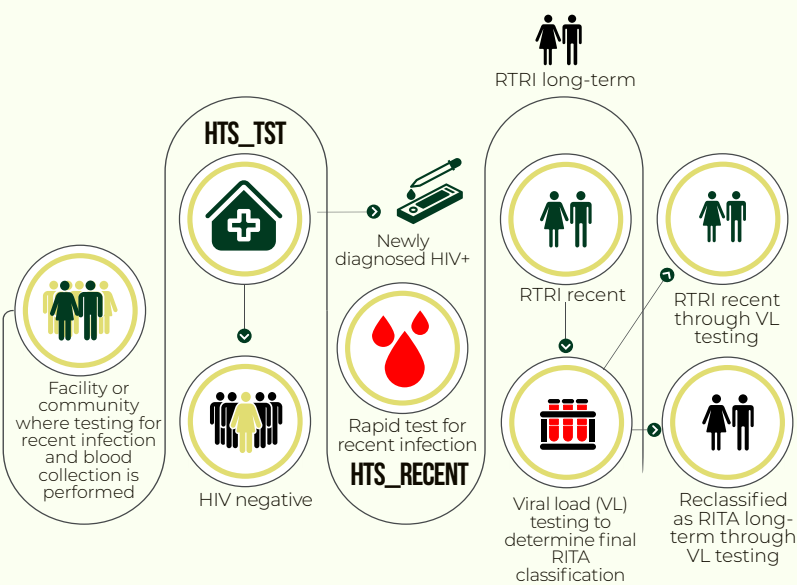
RTRI long-term

HTS_TST

Newly diagnosed HIV+

RTRI recent

RTRI recent through VL testing

Facility or community where testing for recent infection and blood collection is performed

Rapid test for recent infection

HTS_RECENT

HIV negative

Viral load (VL) testing to determine final RITA classification

Reclassified as RITA long-term through VL testing